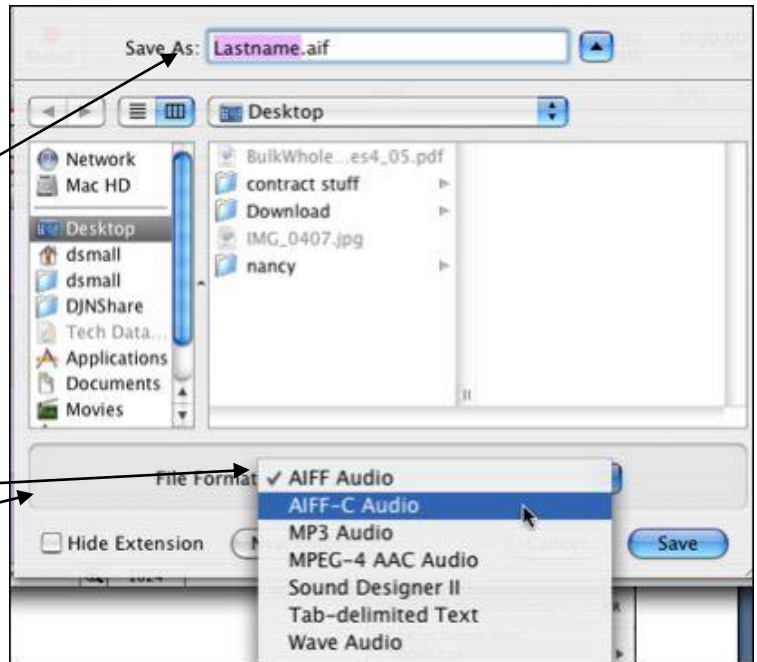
Save As: Lastname.aif

Desktop

Network
Mac HD
Desktop
dsmall
dsmall
DJNShare
Tech Data...
Applications
Documents
Movies

BulkWhole...es4_05.pdf
contract stuff
Download
IMG_0407.jpg
nancy

File Format
✓ AIFF Audio
AIFF-C Audio
MP3 Audio
MPEG-4 AAC Audio
Sound Designer II
Tab-delimited Text
Wave Audio

Hide Extension

Save